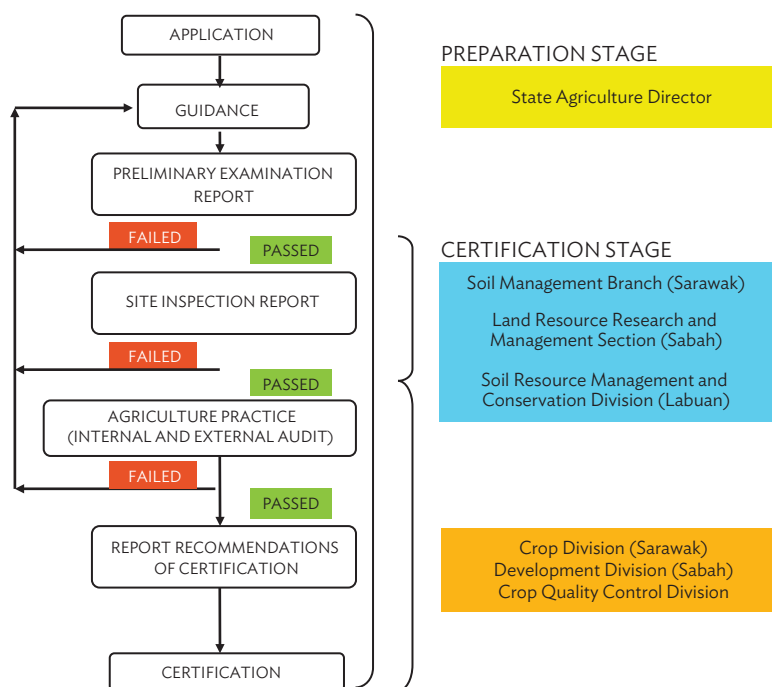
APPLICATION

GUIDANCE

PRELIMINARY EXAMINATION REPORT

FAILED

PASSED

SITE INSPECTION REPORT

FAILED

PASSED

AGRICULTURE PRACTICE (INTERNAL AND EXTERNAL AUDIT)

FAILED

PASSED

REPORT RECOMMENDATIONS OF CERTIFICATION

CERTIFICATION

PREPARATION STAGE

State Agriculture Director

CERTIFICATION STAGE

Soil Management Branch (Sarawak)

Land Resource Research and Management Section (Sabah)

Soil Resource Management and Conservation Division (Labuan)

Crop Division (Sarawak)
Development Division (Sabah)
Crop Quality Control Division